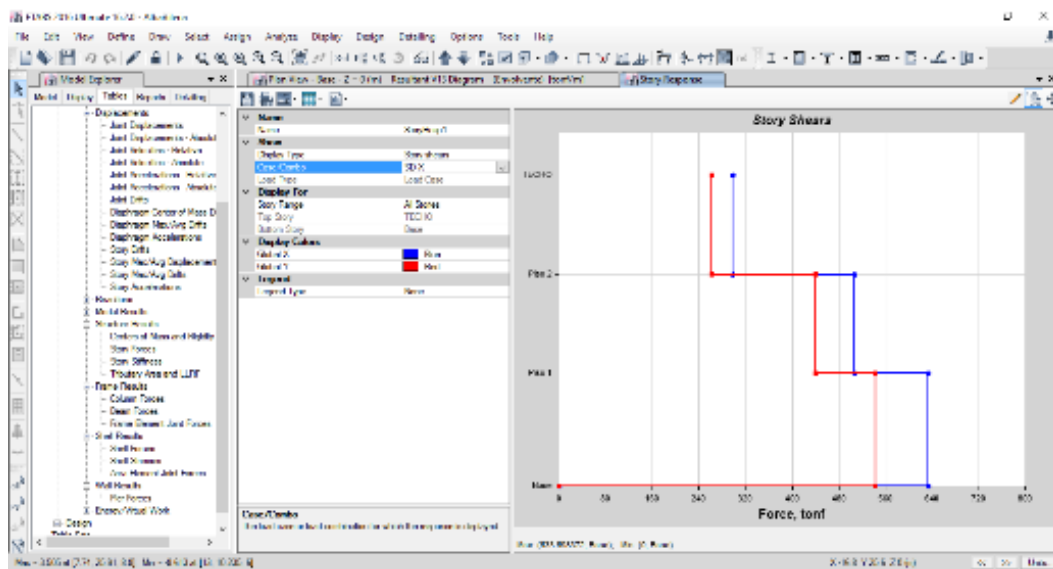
ETABS 2016 Ultimate 16.0.0 - Edificio

File Edit View Define Draw Select Assign Analyze Display Design Detailing Options Tools Help

Model Explorer

Model Display Tables Reports Detailing

Displacements
Joint Displacements
Joint Displacements - Absolute
Joint Velocities - Relative
Joint Velocities - Absolute
Joint Accelerations - Relative
Joint Accelerations - Absolute
Joint Drifts
Diaphragm Center of Mass D
Diaphragm Max/Avg Drifts
Diaphragm Accelerations
Story Drifts
Story Max/Avg Displacement
Story Max/Avg Drifts
Story Accelerations
Reactions
Modal Results
Structure Results
Centers of Mass and Rigidity
Story Forces
Story Stiffness
Tributary Area and LLRF
Frame Results
Column Forces
Beam Forces
Frame Element Joint Forces
Shell Results
Shell Forces
Shell Stresses
Area Element Joint Forces
Wall Results
Pier Forces
Energy/Virtual Work
Design
Table Sets

Plan View - Base - Z = 0 (m) Resultant M13 Diagram (Envelope) [tonf-m]
Story Response

Name | StoryResp2
Show
Display Type | Story shears
Case/Combo | SDX
Load Type | Load Case
Display For
Story Range | All Stories
Top Story | TECHO
Bottom Story | Base
Display Colors
Global X | Blue
Global Y | Red
Legend
Legend Type | None

Case/Combo
Select a case or load combination for which the response is displayed

Story Shears

TECHO
Piso 2
Piso 1
Base

0 80 160 240 320 400 480 560 640 720 800

Force, tonf

Max: (327.6 SDX); Base); Min: (0; Base)

Max = 3.5035 at (7.71, 20.61, 0.0) Min = -0.4 at (0, 10.725, 0)

X-16.8 Y 20.6 Z 0 (m)

Units